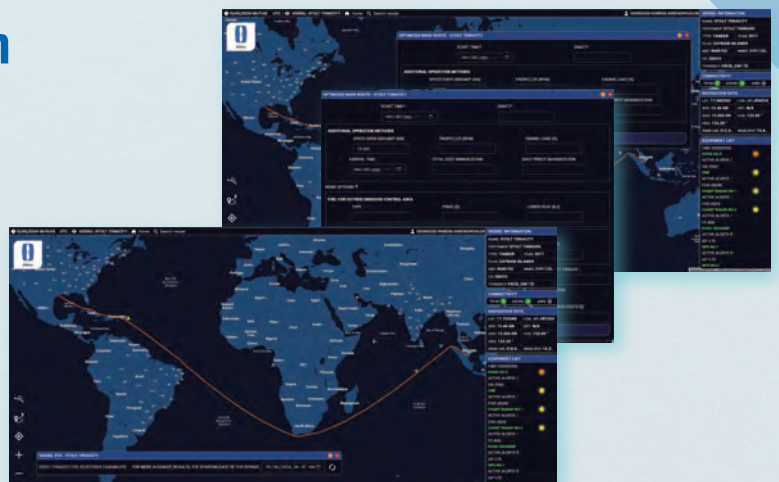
OPTIMIZED MAIN ROUTE - STOLT TENACITY

START TIME*

DRAFT*

ADDITIONAL OPERATION METHODS

SPEED OVER GROUND (SOG)

PROPELLER (RPM)

ENGINE LOAD (%)

ARRIVAL TIME

TOTAL COST MINIMIZATION

DAILY PROFIT MAXIMIZATION

MORE OPTIONS

FUEL FOR OUTSIDE EMISSION CONTROL AREA

TYPE

PRICE ($)

LOWER HEAT (kJ)

VESSEL INFORMATION

NAME: STOLT TENACITY

TYPE: TANKER

FLAG: CAYMAN ISLANDS

NAVIGATION DATA

EQUIPMENT LIST

ACTIVE ALERTS

Home

Search vessel